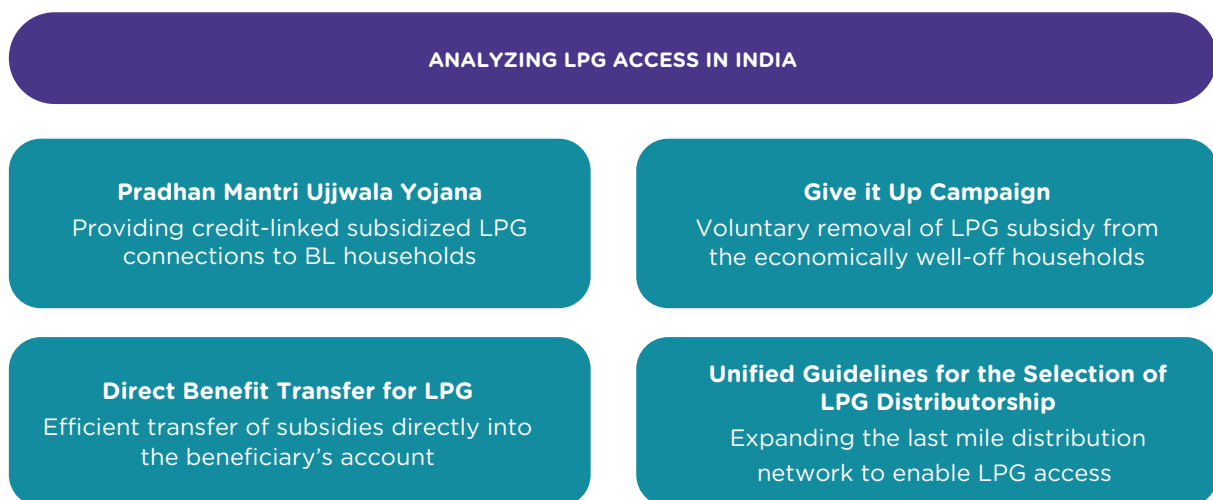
ANALYZING LPG ACCESS IN INDIA

Pradhan Mantri Ujjwala Yojana
Providing credit-linked subsidized LPG connections to BL households

Give it Up Campaign
Voluntary removal of LPG subsidy from the economically well-off households

Direct Benefit Transfer for LPG
Efficient transfer of subsidies directly into the beneficiary’s account

Unified Guidelines for the Selection of LPG Distributorship
Expanding the last mile distribution network to enable LPG access